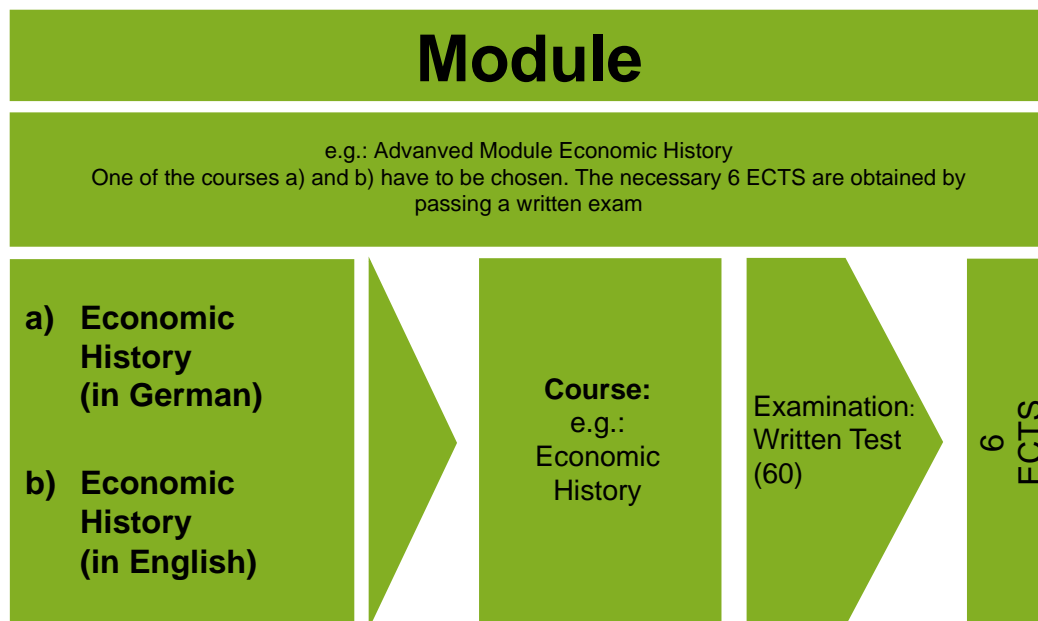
Module

e.g.: Advanved Module Economic History
One of the courses a) and b) have to be chosen. The necessary 6 ECTS are obtained by passing a written exam

a) Economic History (in German)

b) Economic History (in English)

Course:
e.g.:
Economic History

Examination:
Written Test
(60)

6
ECTS